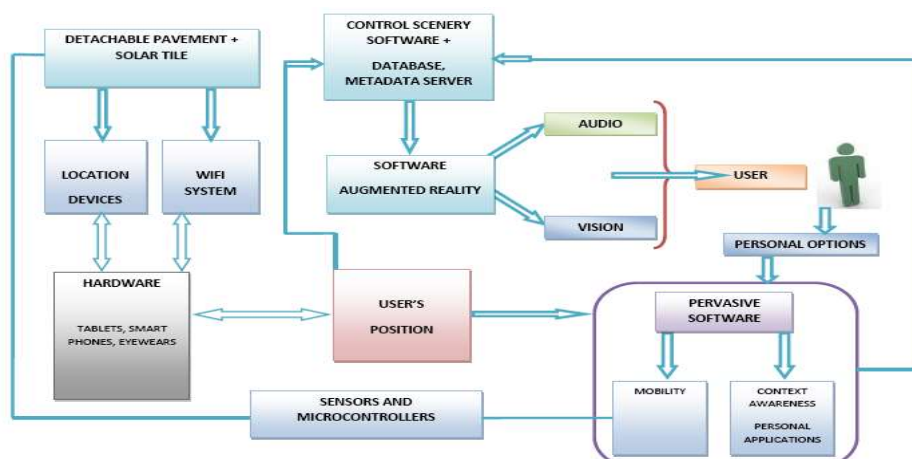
DETACHABLE PAVEMENT + SOLAR TILE

CONTROL SCENERY SOFTWARE + DATABASE, METADATA SERVER

LOCATION DEVICES

WIFI SYSTEM

SOFTWARE AUGMENTED REALITY

AUDIO

VISION

USER

PERSONAL OPTIONS

HARDWARE

TABLETS, SMART PHONES, EYEWEARS

USER'S POSITION

PERVASIVE SOFTWARE

MOBILITY

CONTEXT AWARENESS

PERSONAL APPLICATIONS

SENSORS AND MICROCONTROLLERS